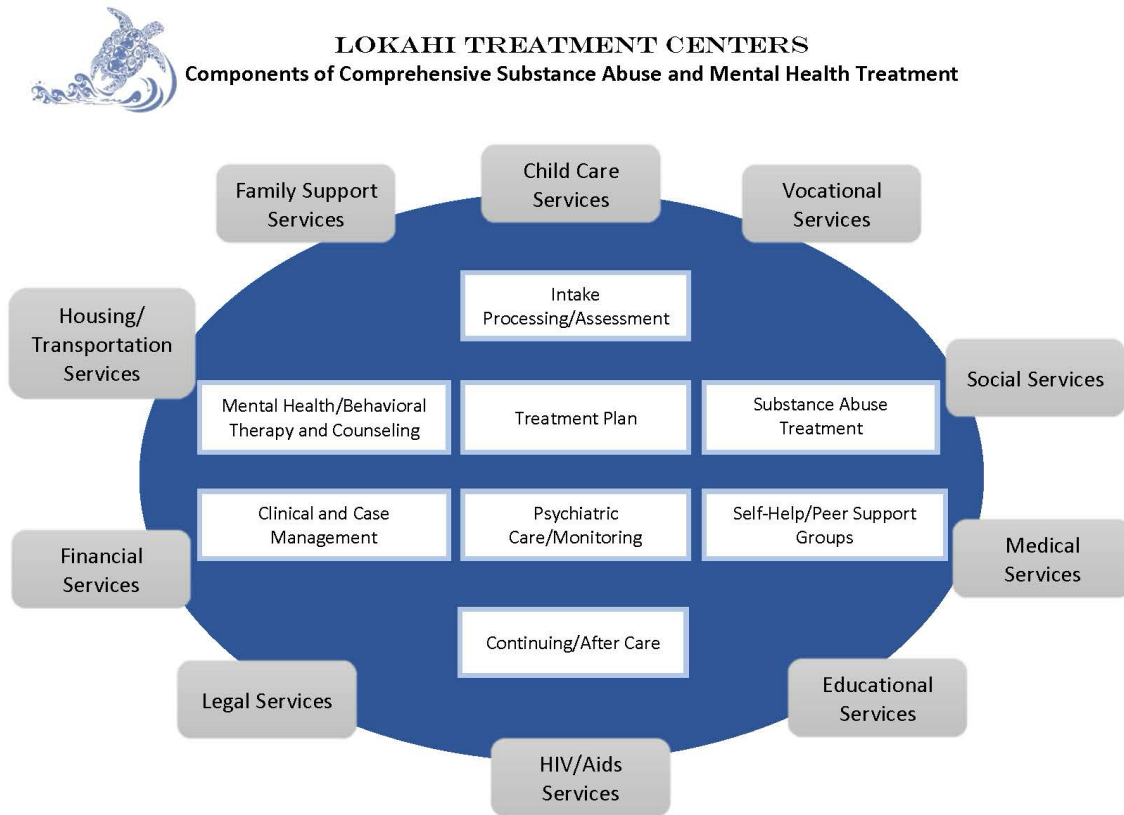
LOKAHI TREATMENT CENTERS
Components of Comprehensive Substance Abuse and Mental Health Treatment

Family Support Services

Child Care Services

Vocational Services

Intake Processing/Assessment

Housing/ Transportation Services

Social Services

Mental Health/Behavioral Therapy and Counseling

Treatment Plan

Substance Abuse Treatment

Clinical and Case Management

Psychiatric Care/Monitoring

Self-Help/Peer Support Groups

Financial Services

Medical Services

Continuing/After Care

Legal Services

Educational Services

HIV/Aids Services